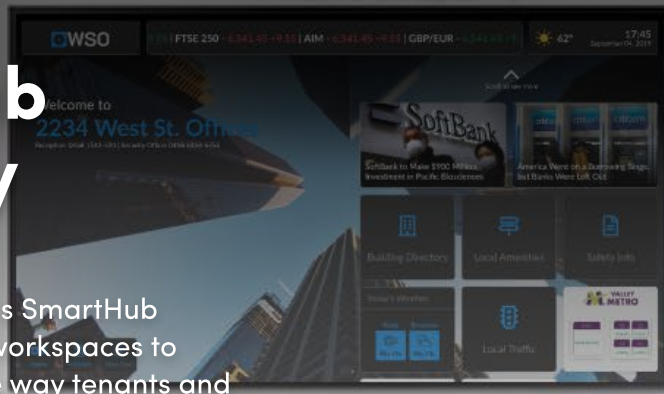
b

y

s SmartHub
vorkspaces to
way tenants and

WSO
FTSE 250 · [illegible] | AIM · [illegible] | GBP/EUR · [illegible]
62°
17:45
September 04, 2019

Welcome to
2234 West St. Offices
Reception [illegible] | Security Office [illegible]

Scroll to see more

SoftBank
SoftBank to Make $900 Million Investment in Pacific Biosciences
America Went on a Borrowing Binge, but Banks Were Left Out

Building Directory
Local Amenities
Safety Info
Today's Weather
Local Traffic
VALLEY METRO